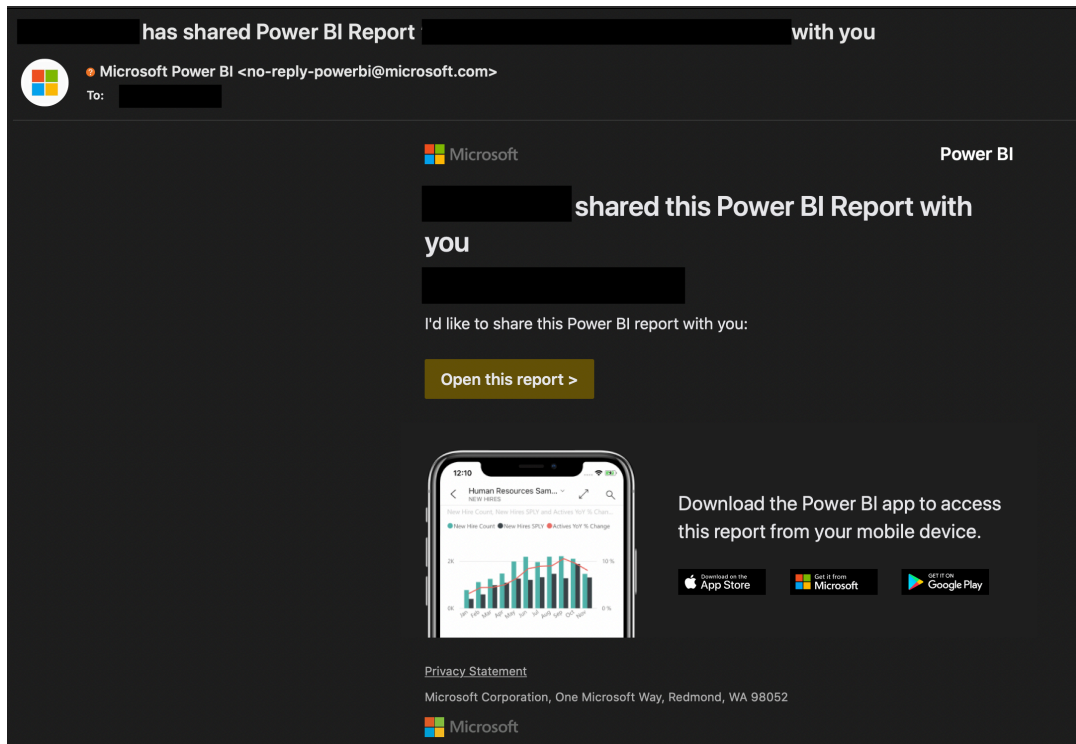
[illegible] has shared Power BI Report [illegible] with you

Microsoft Power BI <no-reply-powerbi@microsoft.com>
To: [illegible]

Microsoft

Power BI

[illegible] shared this Power BI Report with you

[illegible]

I'd like to share this Power BI report with you:

Open this report >

12:10
Human Resources Sam...
NEW HIRES
New Hire Count, New Hires SPLY and Actives YoY % Chan...
New Hire Count New Hires SPLY Actives YoY % Change
2K
0K
10 %
0 %
Jan Feb Mar Apr May Jun Jul Aug Sep Oct Nov

Download the Power BI app to access this report from your mobile device.

Download on the App Store

Get it from Microsoft

GET IT ON Google Play

Privacy Statement

Microsoft Corporation, One Microsoft Way, Redmond, WA 98052

Microsoft